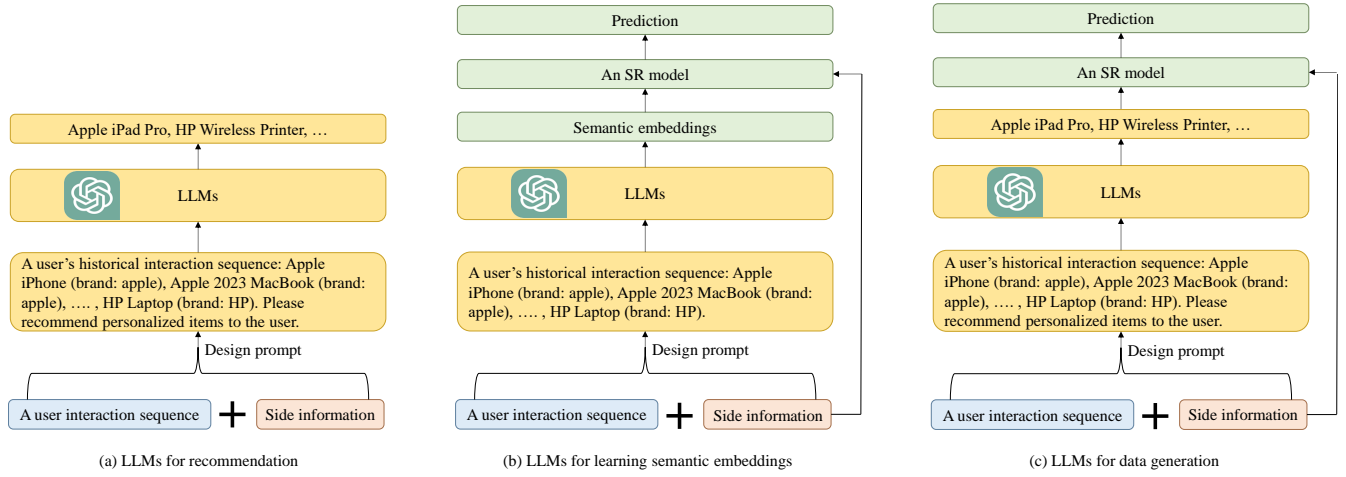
Apple iPad Pro, HP Wireless Printer, …

LLMs

A user's historical interaction sequence: Apple iPhone (brand: apple), Apple 2023 MacBook (brand: apple), …. , HP Laptop (brand: HP). Please recommend personalized items to the user.

Design prompt

A user interaction sequence + Side information

(a) LLMs for recommendation

Prediction

An SR model

Semantic embeddings

LLMs

A user's historical interaction sequence: Apple iPhone (brand: apple), Apple 2023 MacBook (brand: apple), …. , HP Laptop (brand: HP).

Design prompt

A user interaction sequence + Side information

(b) LLMs for learning semantic embeddings

Prediction

An SR model

Apple iPad Pro, HP Wireless Printer, …

LLMs

A user's historical interaction sequence: Apple iPhone (brand: apple), Apple 2023 MacBook (brand: apple), …. , HP Laptop (brand: HP). Please recommend personalized items to the user.

Design prompt

A user interaction sequence + Side information

(c) LLMs for data generation